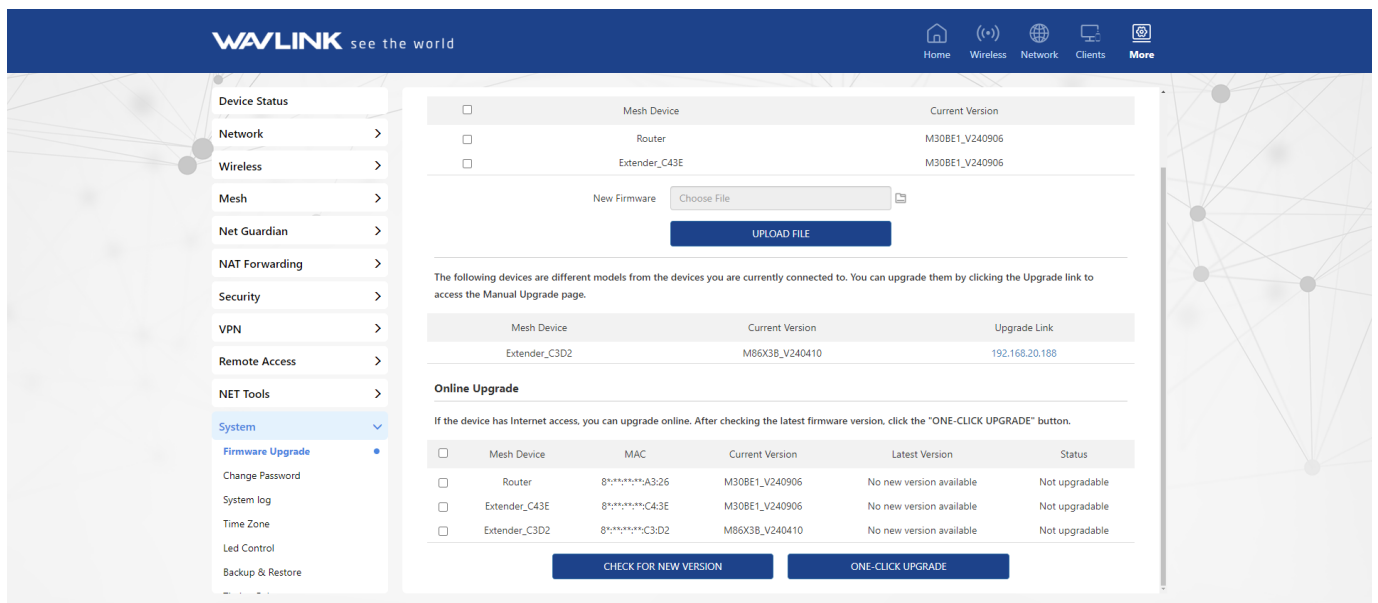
WAVLINK see the world

Home Wireless Network Clients More

Device Status
Network
Wireless
Mesh
Net Guardian
NAT Forwarding
Security
VPN
Remote Access
NET Tools
System
Firmware Upgrade
Change Password
System log
Time Zone
Led Control
Backup & Restore

| | Mesh Device | Current Version |
|---|---|---|
| ☐ | Router | M30BE1_V240906 |
| ☐ | Extender_C43E | M30BE1_V240906 |

New Firmware Choose File

UPLOAD FILE

The following devices are different models from the devices you are currently connected to. You can upgrade them by clicking the Upgrade link to access the Manual Upgrade page.

| Mesh Device | Current Version | Upgrade Link |
|---|---|---|
| Extender_C3D2 | M86X3B_V240410 | 192.168.20.188 |

Online Upgrade

If the device has Internet access, you can upgrade online. After checking the latest firmware version, click the "ONE-CLICK UPGRADE" button.

| | Mesh Device | MAC | Current Version | Latest Version | Status |
|---|---|---|---|---|---|
| ☐ | Router | 8*:**:**:**:A3:26 | M30BE1_V240906 | No new version available | Not upgradable |
| ☐ | Extender_C43E | 8*:**:**:**:C4:3E | M30BE1_V240906 | No new version available | Not upgradable |
| ☐ | Extender_C3D2 | 8*:**:**:**:C3:D2 | M86X3B_V240410 | No new version available | Not upgradable |

CHECK FOR NEW VERSION
ONE-CLICK UPGRADE